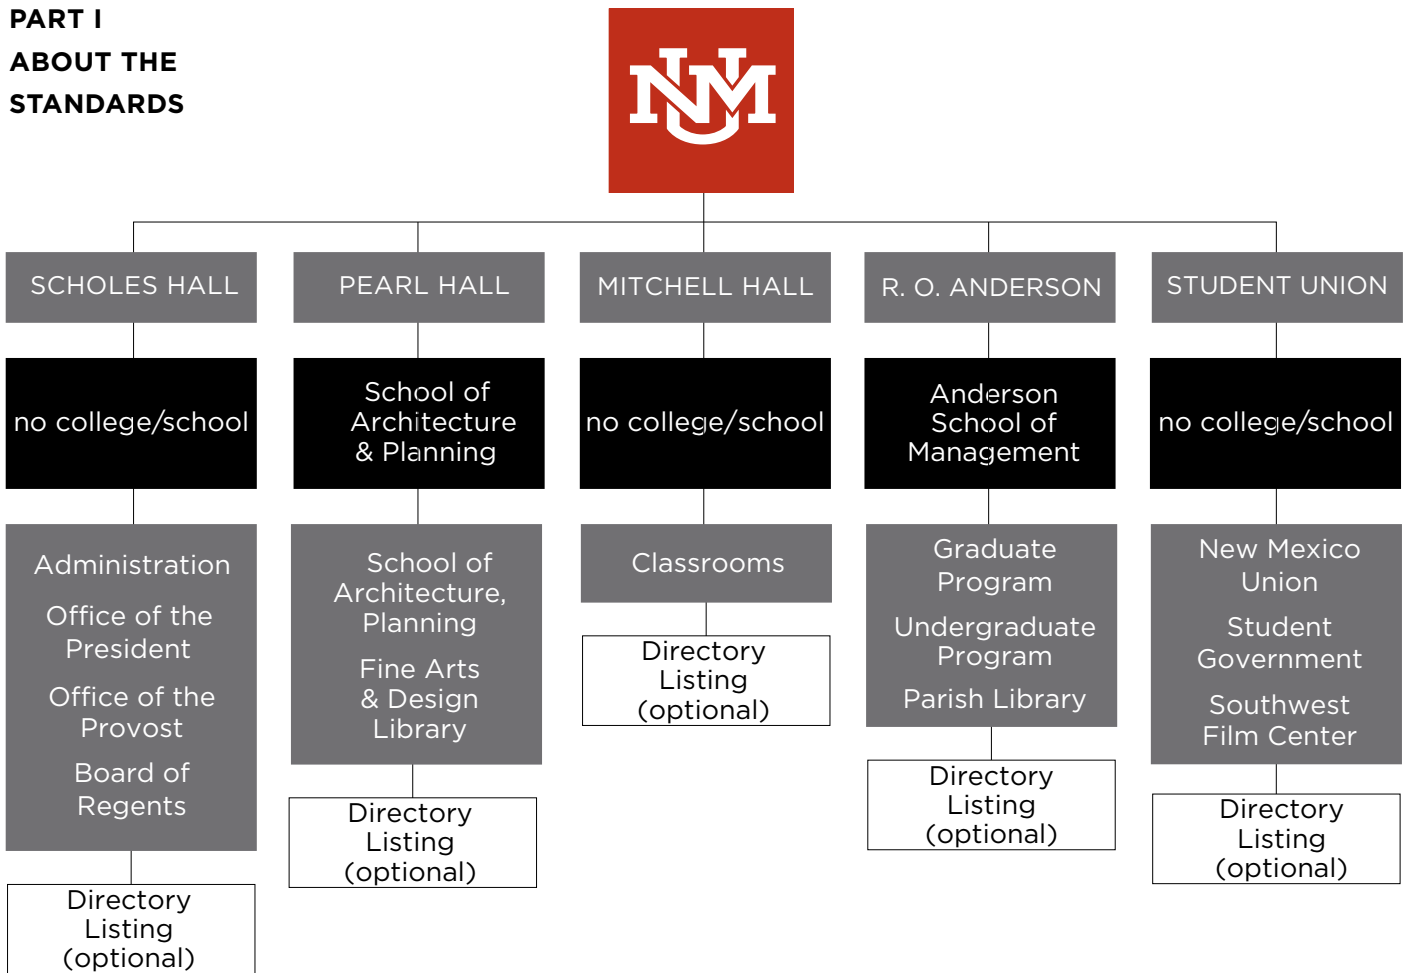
PART I
ABOUT THE
STANDARDS

UNM

SCHOLES HALL

no college/school

Administration

Office of the President

Office of the Provost

Board of Regents

Directory Listing (optional)

PEARL HALL

School of Architecture & Planning

School of Architecture, Planning

Fine Arts & Design Library

Directory Listing (optional)

MITCHELL HALL

no college/school

Classrooms

Directory Listing (optional)

R. O. ANDERSON

Anderson School of Management

Graduate Program

Undergraduate Program

Parish Library

Directory Listing (optional)

STUDENT UNION

no college/school

New Mexico Union

Student Government

Southwest Film Center

Directory Listing (optional)